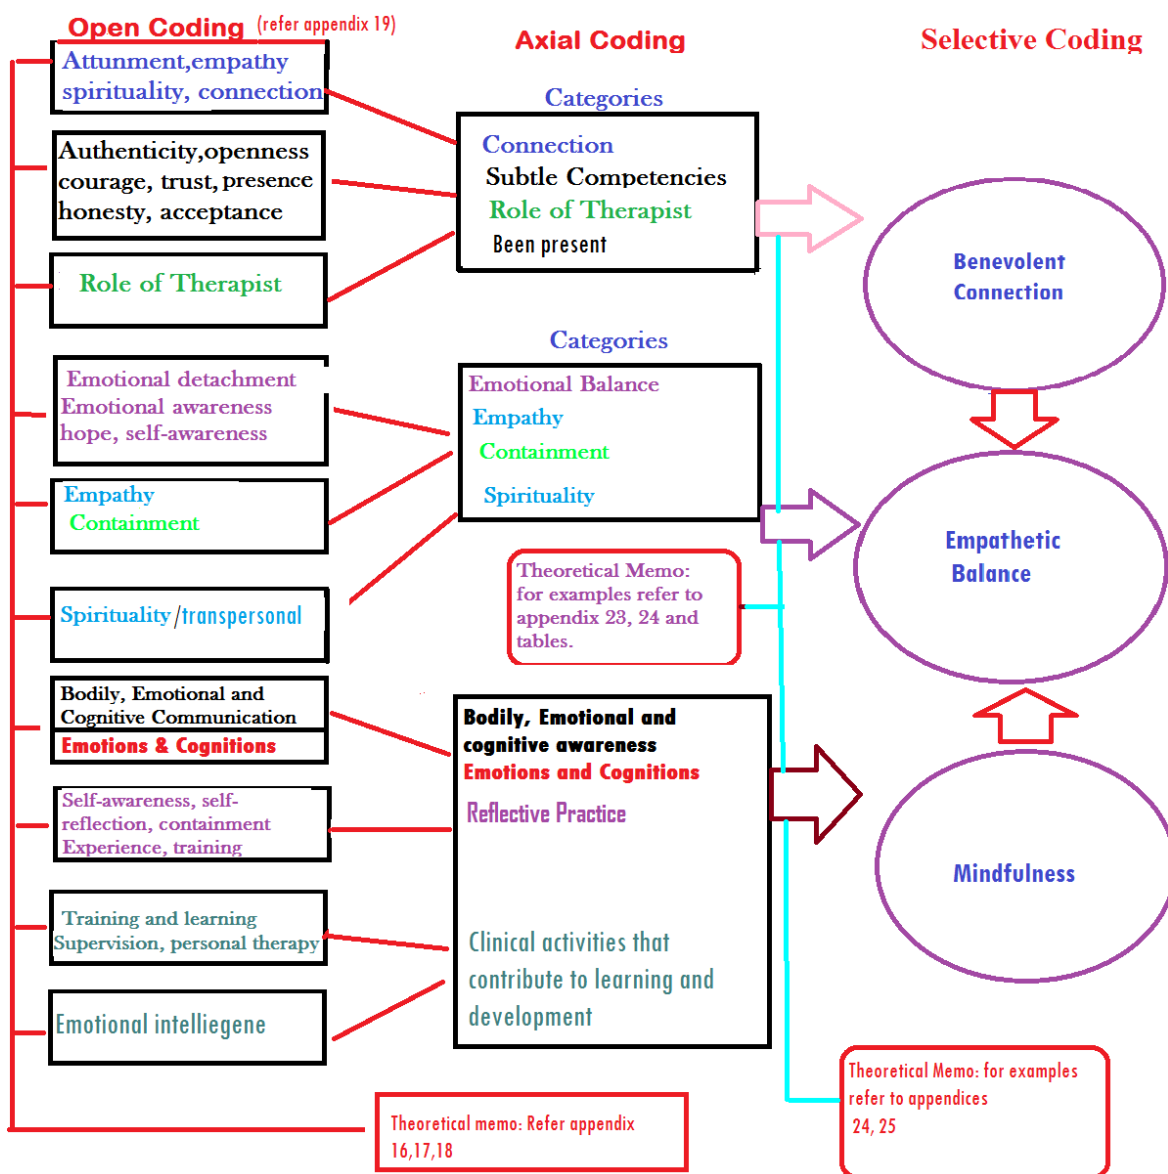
Open Coding (refer appendix 19)

Axial Coding

Selective Coding

Attunment,empathy spirituality, connection

Authenticity,openness courage, trust, presence honesty, acceptance

Role of Therapist

Emotional detachment
Emotional awareness
hope, self-awareness

Empathy
Containment

Spirituality/transpersonal

Bodily, Emotional and Cognitive Communication
Emotions & Cognitions

Self-awareness, self-reflection, containment
Experience, training

Training and learning
Supervision, personal therapy

Emotional intelliegene

Theoretical memo: Refer appendix 16,17,18

Categories

Connection
Subtle Competencies
Role of Therapist
Been present

Categories

Emotional Balance
Empathy
Containment
Spirituality

Theoretical Memo: for examples refer to appendix 23, 24 and tables.

Bodily, Emotional and cognitive awareness
Emotions and Cognitions
Reflective Practice

Clinical activities that contribute to learning and development

Benevolent Connection

Empathetic Balance

Mindfulness

Theoretical Memo: for examples refer to appendices 24, 25